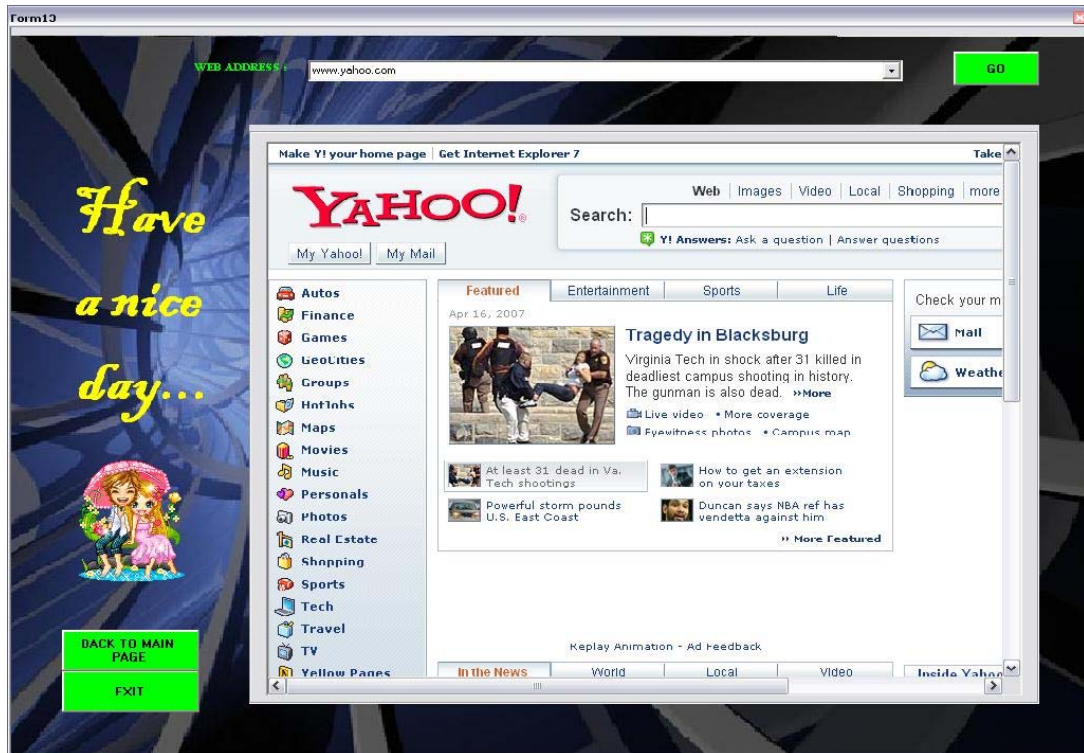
Form13

WEB ADDRESS : www.yahoo.com

GO

Have a nice day...

BACK TO MAIN PAGE

EXIT

Make Y! your home page | Get Internet Explorer 7

Take

YAHOO!

My Yahoo! My Mail

Web | Images | Video | Local | Shopping | more

Search:

Y! Answers: Ask a question | Answer questions

Autos
Finance
Games
GeoCities
Groups
HotJobs
Maps
Movies
Music
Personals
Photos
Real Estate
Shopping
Sports
Tech
Travel
TV
Yellow Pages

Featured | Entertainment | Sports | Life

Apr 16, 2007

Tragedy in Blacksburg

Virginia Tech in shock after 31 killed in deadliest campus shooting in history. The gunman is also dead. »More

Live video • More coverage
Eyewitness photos • Campus map

At least 31 dead in Va. Tech shootings

How to get an extension on your taxes

Powerful storm pounds U.S. East Coast

Duncan says NBA ref has vendetta against him

» More Featured

Check your m

Mail

Weathe

Replay Animation - Ad Feedback

In the News | World | Local | Video

Inside Yahoo